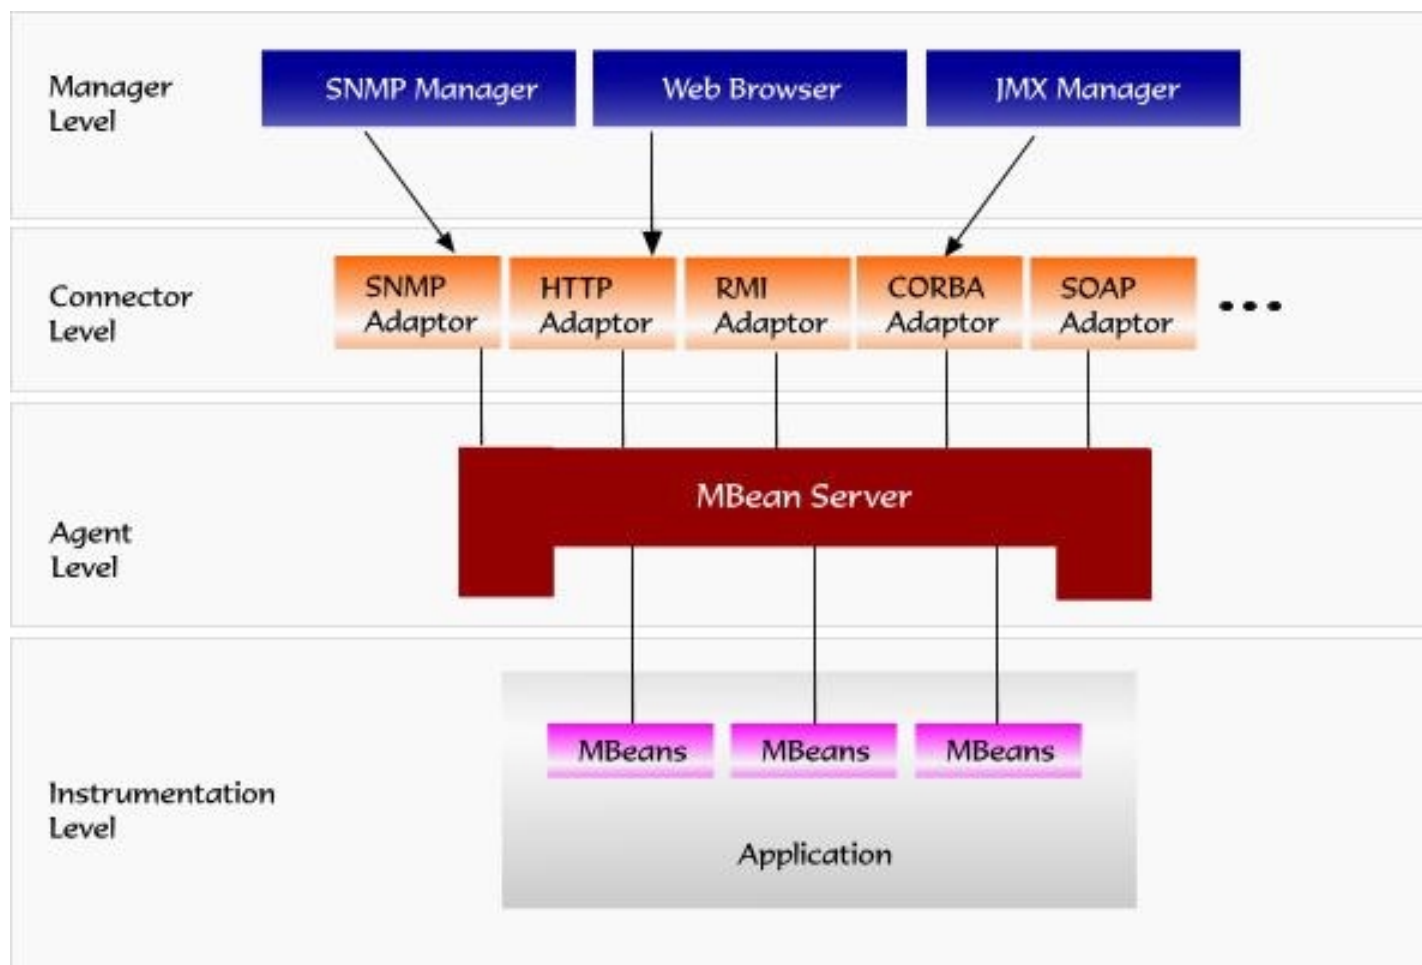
Manager Level

SNMP Manager

Web Browser

JMX Manager

Connector Level

SNMP Adaptor

HTTP Adaptor

RMI Adaptor

CORBA Adaptor

SOAP Adaptor

...

Agent Level

MBean Server

Instrumentation Level

MBeans

MBeans

MBeans

Application